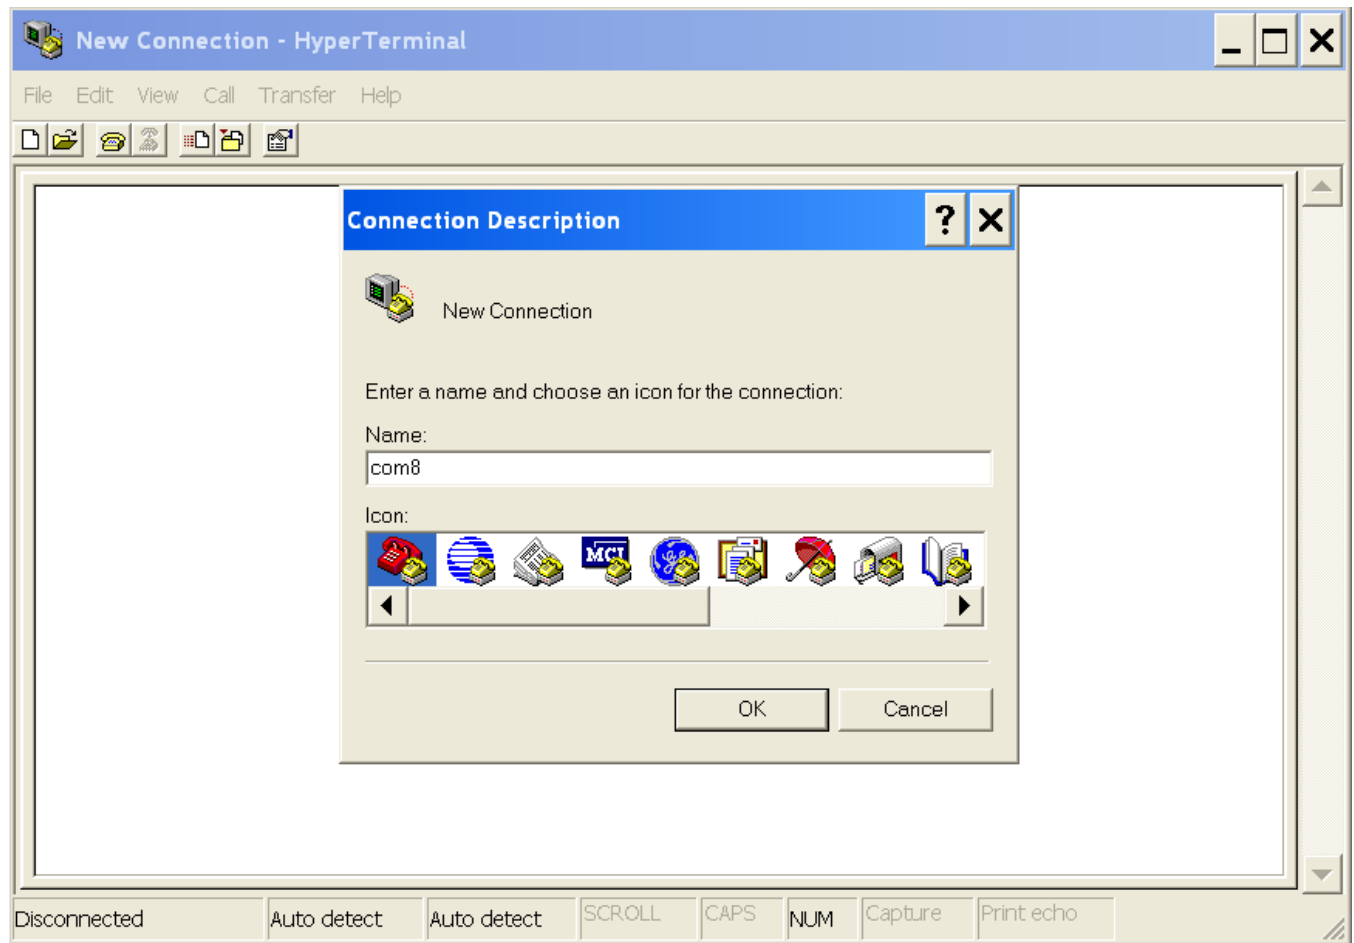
New Connection - HyperTerminal

File Edit View Call Transfer Help

Connection Description

New Connection

Enter a name and choose an icon for the connection:

Name:

com8

Icon:

MCI

OK

Cancel

Disconnected | Auto detect | Auto detect | SCROLL | CAPS | NUM | Capture | Print echo